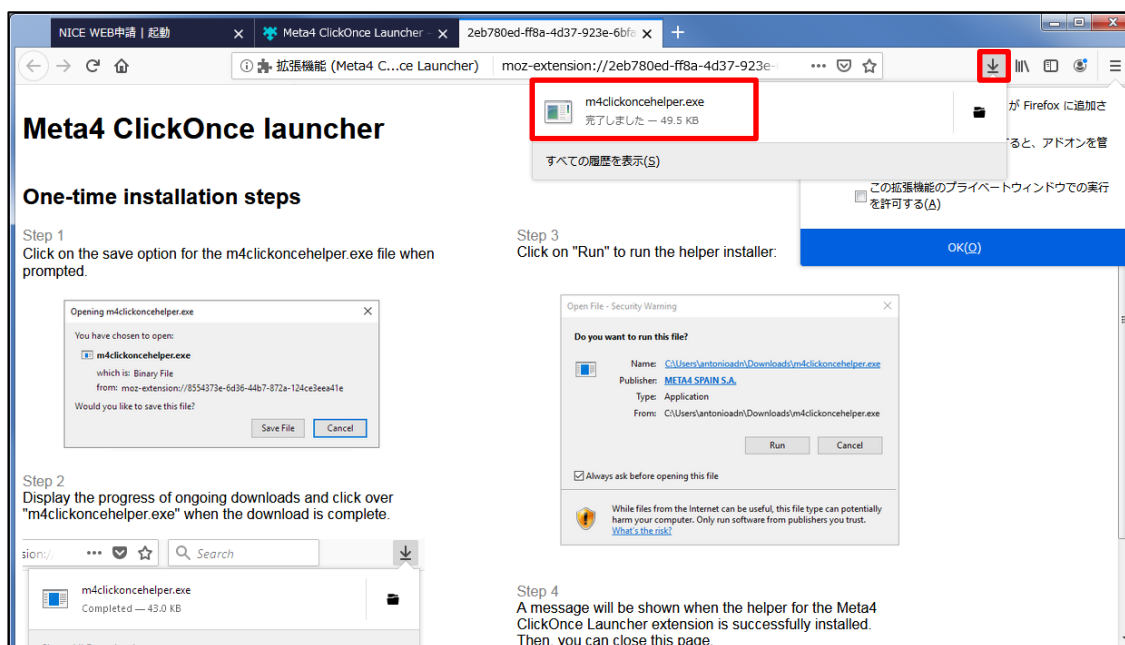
NICE WEB申請｜起動 ×
Meta4 ClickOnce Launcher – ×
2eb780ed-ff8a-4d37-923e-6bfa ×
+

拡張機能 (Meta4 C...ce Launcher)   moz-extension://2eb780ed-ff8a-4d37-923e-

m4clickoncehelper.exe
完了しました — 49.5 KB

すべての履歴を表示(S)

が Firefox に追加さ
ると、アドオンを管

この拡張機能のプライベートウィンドウでの実行を許可する(A)

OK(O)

Meta4 ClickOnce launcher

One-time installation steps

Step 1
Click on the save option for the m4clickoncehelper.exe file when prompted.

Opening m4clickoncehelper.exe
You have chosen to open:
m4clickoncehelper.exe
which is: Binary File
from: moz-extension://8554373e-6d36-44b7-872a-124ce3eea41e
Would you like to save this file?
Save File   Cancel

Step 2
Display the progress of ongoing downloads and click over "m4clickoncehelper.exe" when the download is complete.

sion:/   Search
m4clickoncehelper.exe
Completed — 43.0 KB

Step 3
Click on "Run" to run the helper installer:

Open File - Security Warning
Do you want to run this file?
Name: C:\Users\antonioadn\Downloads\m4clickoncehelper.exe
Publisher: META4 SPAIN S.A.
Type: Application
From: C:\Users\antonioadn\Downloads\m4clickoncehelper.exe
Run   Cancel
Always ask before opening this file
While files from the Internet can be useful, this file type can potentially harm your computer. Only run software from publishers you trust. What's the risk?

Step 4
A message will be shown when the helper for the Meta4 ClickOnce Launcher extension is successfully installed. Then, you can close this page.